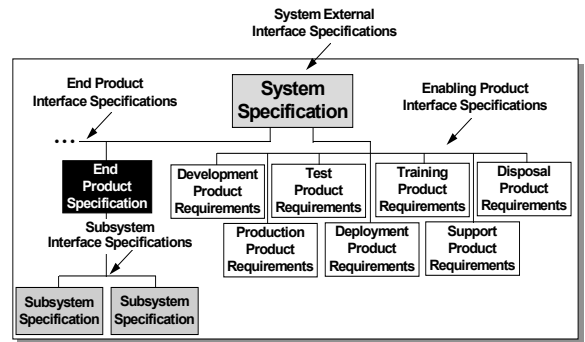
System External Interface Specifications

End Product Interface Specifications

System Specification

Enabling Product Interface Specifications

...

End Product Specification

Development Product Requirements

Test Product Requirements

Training Product Requirements

Disposal Product Requirements

Subsystem Interface Specifications

Production Product Requirements

Deployment Product Requirements

Support Product Requirements

Subsystem Specification

Subsystem Specification